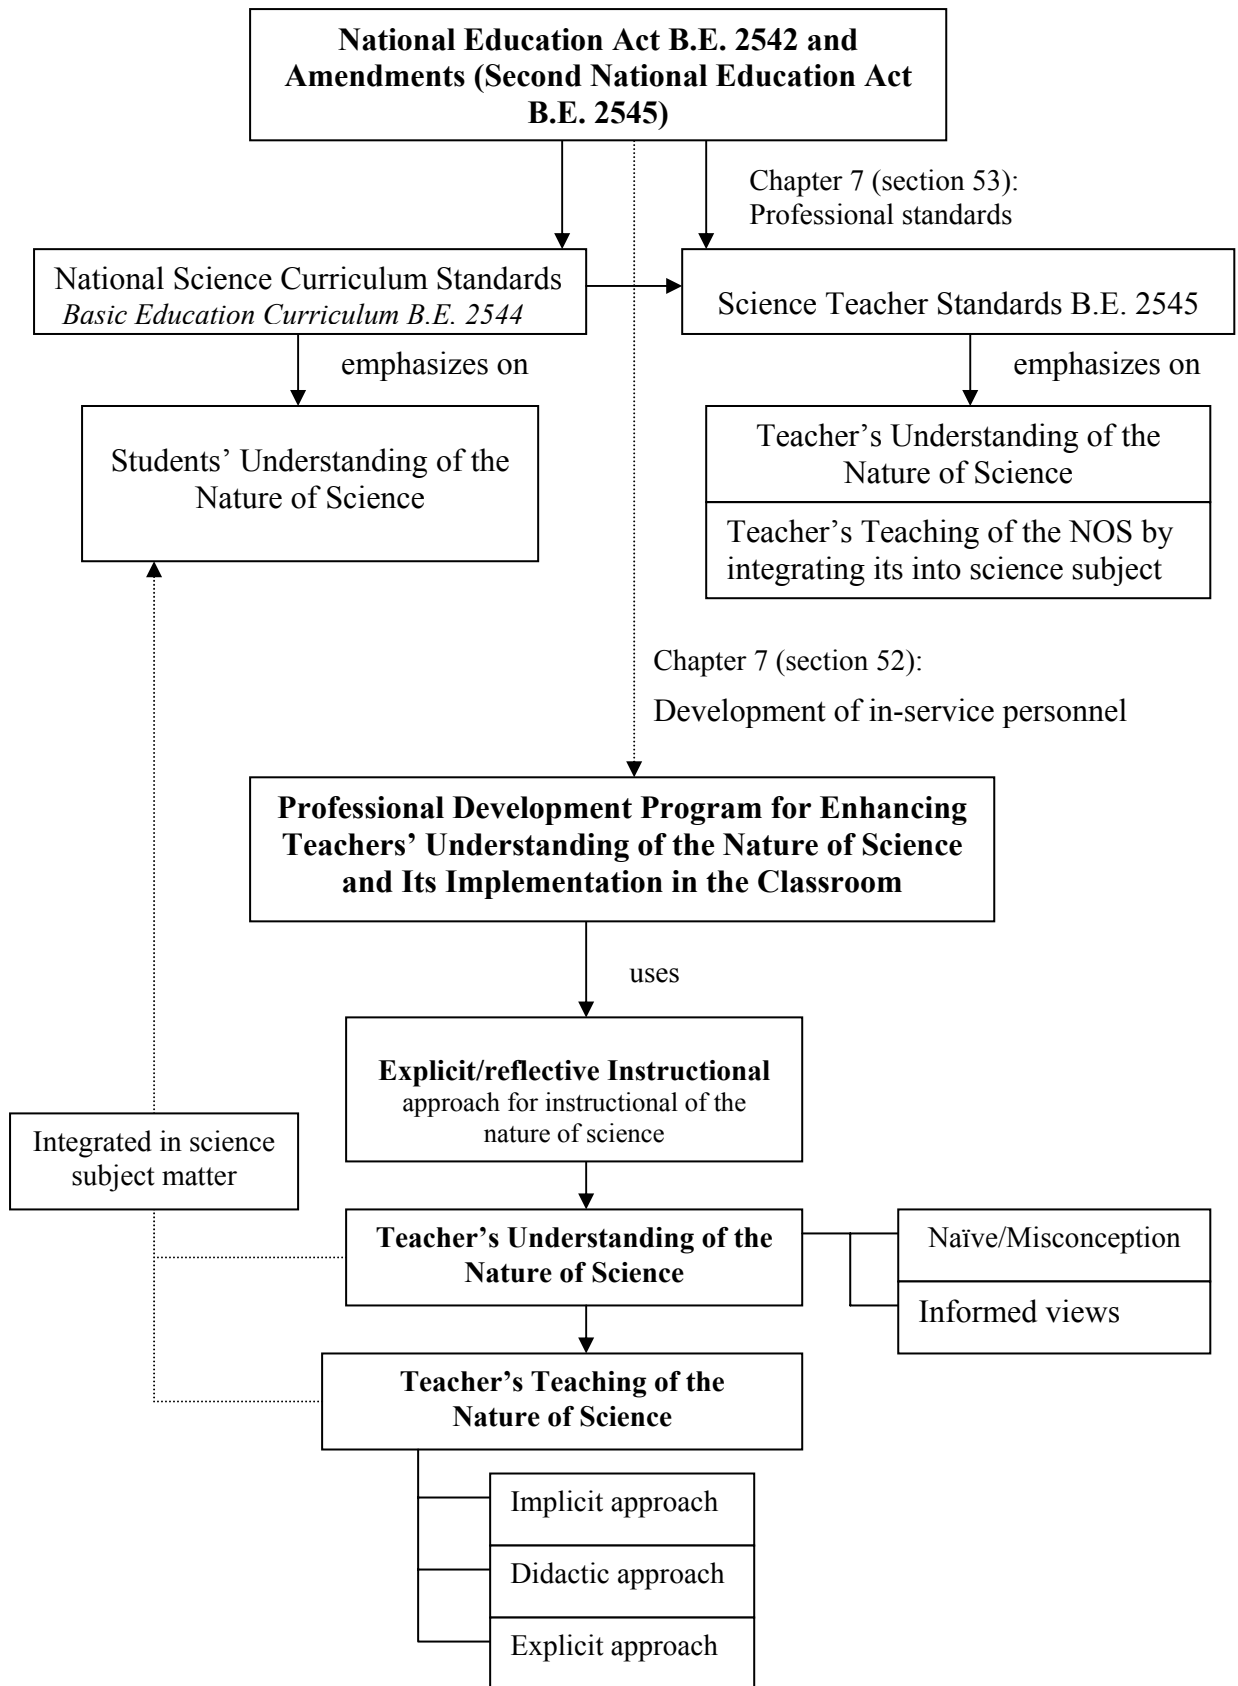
National Education Act B.E. 2542 and Amendments (Second National Education Act B.E. 2545)

Chapter 7 (section 53): Professional standards

National Science Curriculum Standards
*Basic Education Curriculum B.E. 2544*

Science Teacher Standards B.E. 2545

emphasizes on

emphasizes on

Students' Understanding of the Nature of Science

Teacher's Understanding of the Nature of Science

Teacher's Teaching of the NOS by integrating its into science subject

Chapter 7 (section 52):

Development of in-service personnel

Professional Development Program for Enhancing Teachers' Understanding of the Nature of Science and Its Implementation in the Classroom

uses

Explicit/reflective Instructional approach for instructional of the nature of science

Integrated in science subject matter

Teacher's Understanding of the Nature of Science

Naïve/Misconception

Informed views

Teacher's Teaching of the Nature of Science

Implicit approach

Didactic approach

Explicit approach